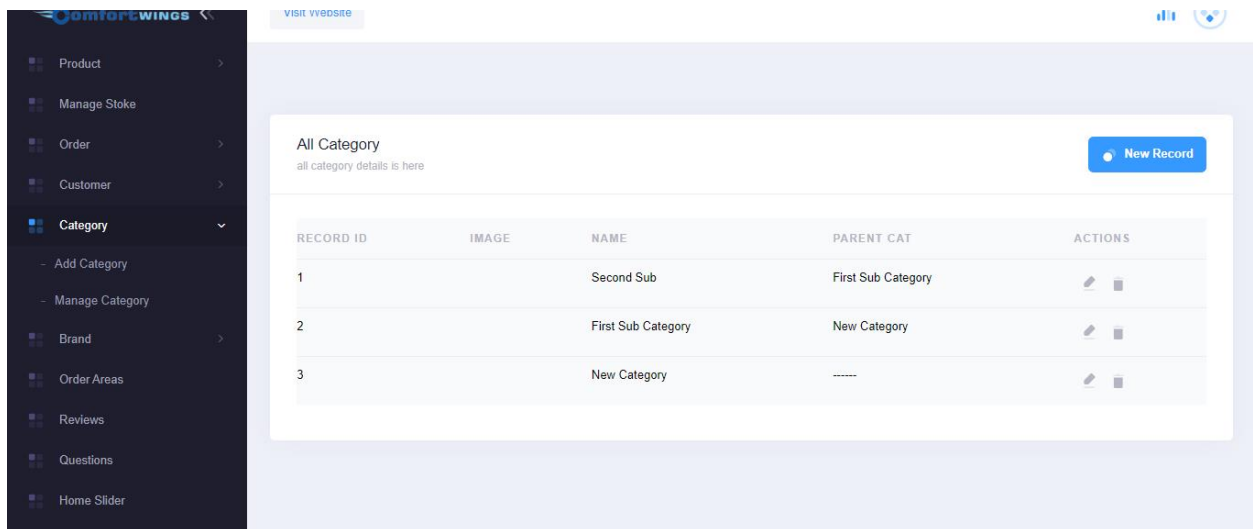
ComfortWINGS

Visit Website

Product
Manage Stoke
Order
Customer
Category
- Add Category
- Manage Category
Brand
Order Areas
Reviews
Questions
Home Slider

All Category
all category details is here

New Record

| RECORD ID | IMAGE | NAME | PARENT CAT | ACTIONS |
|---|---|---|---|---|
| 1 | | Second Sub | First Sub Category | |
| 2 | | First Sub Category | New Category | |
| 3 | | New Category | ------ | |